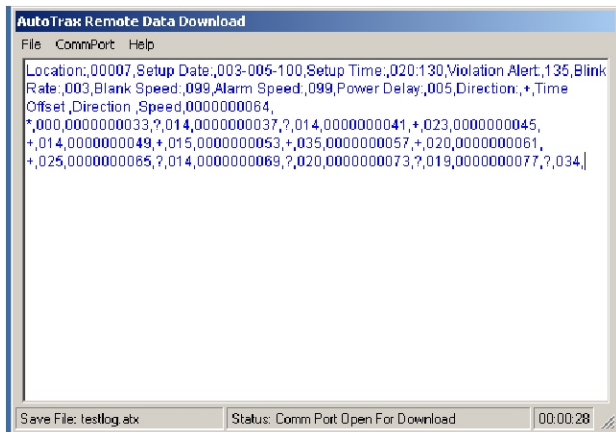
AutoTrax Remote Data Download

File CommPort Help

Location:,00007,Setup Date:,003-005-100,Setup Time:,020:130,Violation Alert:,135,Blink Rate:,003,Blank Speed:,099,Alarm Speed:,099,Power Delay:,005,Direction:,+,Time Offset ,Direction ,Speed,0000000064, *,000,0000000033,?,014,0000000037,?,014,0000000041,+,023,0000000045, +,014,0000000049,+,015,0000000053,+,035,0000000057,+,020,0000000061, +,025,0000000065,?,014,0000000069,?,020,0000000073,?,019,0000000077,?,034,

Save File: testlog.atx | Status: Comm Port Open For Download | 00:00:28